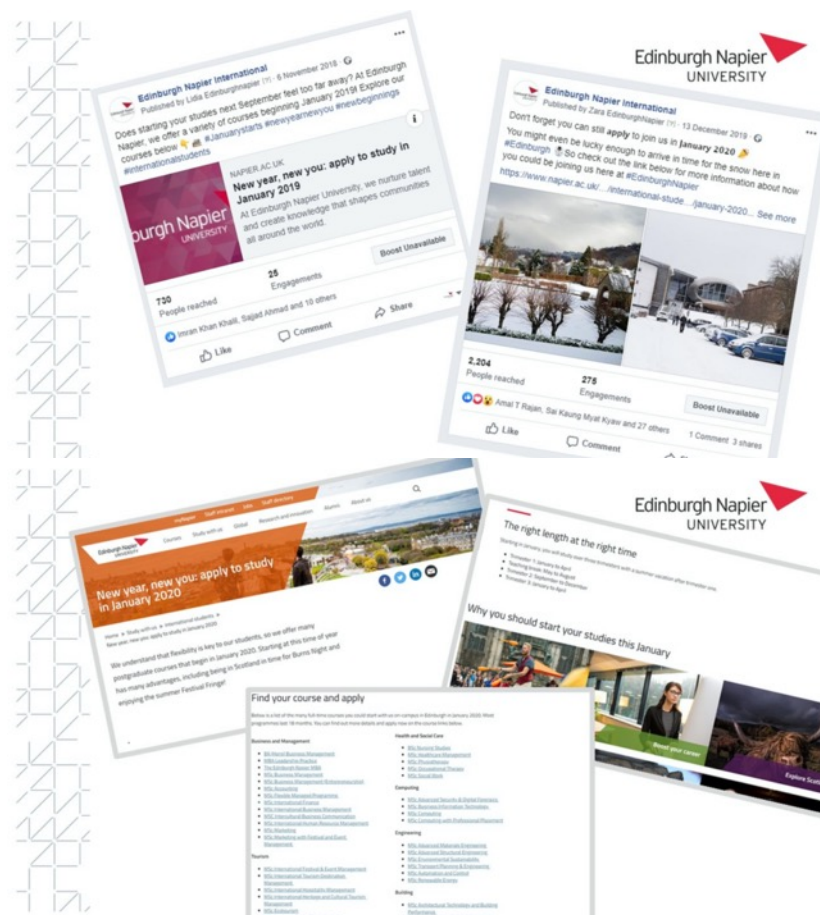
Edinburgh Napier UNIVERSITY

Edinburgh Napier International
Published by Lidia EdinburghNapier · 6 November 2018 ·

Does starting your studies next September feel too far away? At Edinburgh Napier, we offer a variety of courses beginning January 2019! Explore our courses below 👇 #Januarystarts #newyearnewyou #newbeginnings #internationalstudents

NAPIER.AC.UK
New year, new you: apply to study in January 2019
At Edinburgh Napier University, we nurture talent and create knowledge that shapes communities all around the world.

burgh Napier UNIVERSITY

730 People reached
25 Engagements
Boost Unavailable

Imran Khan Khalil, Sajjad Ahmad and 10 others

Like Comment Share

Edinburgh Napier International
Published by Zara EdinburghNapier · 13 December 2019 ·

Don't forget you can still apply to join us in January 2020
You might even be lucky enough to arrive in time for the snow here in #Edinburgh So check out the link below for more information about how you could be joining us here at #EdinburghNapier
https://www.napier.ac.uk/.../international-stude.../january-2020... See more

2,204 People reached
275 Engagements
Boost Unavailable

Amal T Rajan, Sai Kaung Myat Kyaw and 27 others
1 Comment 3 shares

Like Comment

Edinburgh Napier UNIVERSITY

myNapier Staff intranet Jobs Staff directory
Courses Study with us Global Research and innovation Alumni About us

New year, new you: apply to study in January 2020

Home > Study with us > International students > New year, new you: apply to study in January 2020

We understand that flexibility is key to our students, so we offer many postgraduate courses that begin in January 2020. Starting at this time of year has many advantages, including being in Scotland in time for Burns Night and enjoying the summer Festival Fringe!

The right length at the right time
Starting in January, you will study over three trimesters with a summer vacation after trimester one.
• Trimester 1: January to April
• Teaching break: May to August
• Trimester 2: September to December
• Trimester 3: January to April

Why you should start your studies this January

Boost your career
Explore Scotl

Find your course and apply
Below is a list of the many full-time courses you could start with us on campus in Edinburgh in January 2020. Most programmes last 18 months. You can find out more details and apply now on the course links below.

Business and Management
Health and Social Care
Computing
Engineering
Tourism
Building
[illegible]